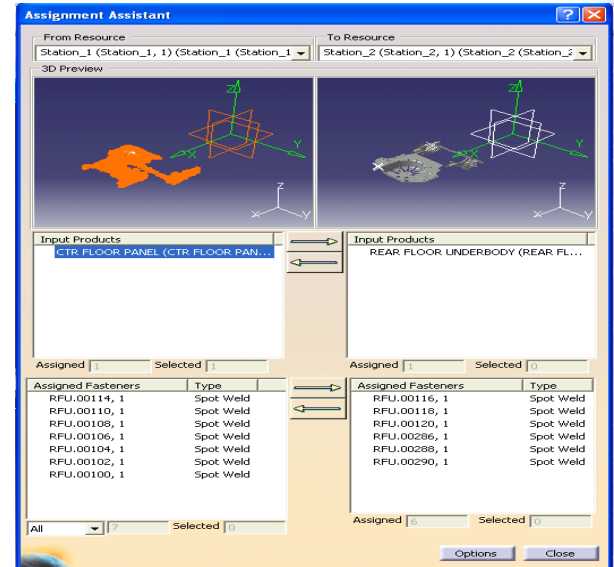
Assignment Assistant

From Resource
Station_1 (Station_1, 1) (Station_1 (Station_1

To Resource
Station_2 (Station_2, 1) (Station_2 (Station_2

3D Preview

Z
X
Y

Z
X
Y

| Input Products |
|---|
| CTR FLOOR PANEL (CTR FLOOR PAN... |

| Input Products |
|---|
| REAR FLOOR UNDERBODY (REAR FL... |

Assigned 1 Selected 1

Assigned 1 Selected 0

| Assigned Fasteners | Type |
|---|---|
| RFU.00114, 1 | Spot Weld |
| RFU.00110, 1 | Spot Weld |
| RFU.00108, 1 | Spot Weld |
| RFU.00106, 1 | Spot Weld |
| RFU.00104, 1 | Spot Weld |
| RFU.00102, 1 | Spot Weld |
| RFU.00100, 1 | Spot Weld |

| Assigned Fasteners | Type |
|---|---|
| RFU.00116, 1 | Spot Weld |
| RFU.00118, 1 | Spot Weld |
| RFU.00120, 1 | Spot Weld |
| RFU.00286, 1 | Spot Weld |
| RFU.00288, 1 | Spot Weld |
| RFU.00290, 1 | Spot Weld |

All 7 Selected 0

Assigned 6 Selected 0

Options Close